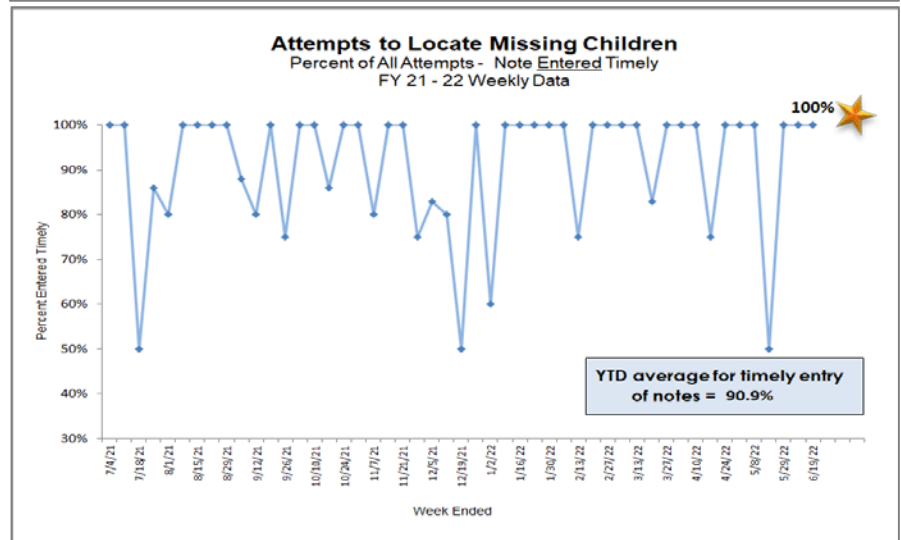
Attempts to Locate Missing Children
Percent of All Attempts - Note Entered Timely
FY 21 - 22 Weekly Data

100%

100%
90%
80%
70%
60%
50%
40%
30%

Percent Entered Timely

7/4/21
7/18/21
8/1/21
8/15/21
8/29/21
9/12/21
9/26/21
10/10/21
10/24/21
11/7/21
11/21/21
12/5/21
12/19/21
1/2/22
1/16/22
1/30/22
2/13/22
2/27/22
3/13/22
3/27/22
4/10/22
4/24/22
5/8/22
5/29/22
6/19/22

Week Ended

YTD average for timely entry of notes = 90.9%